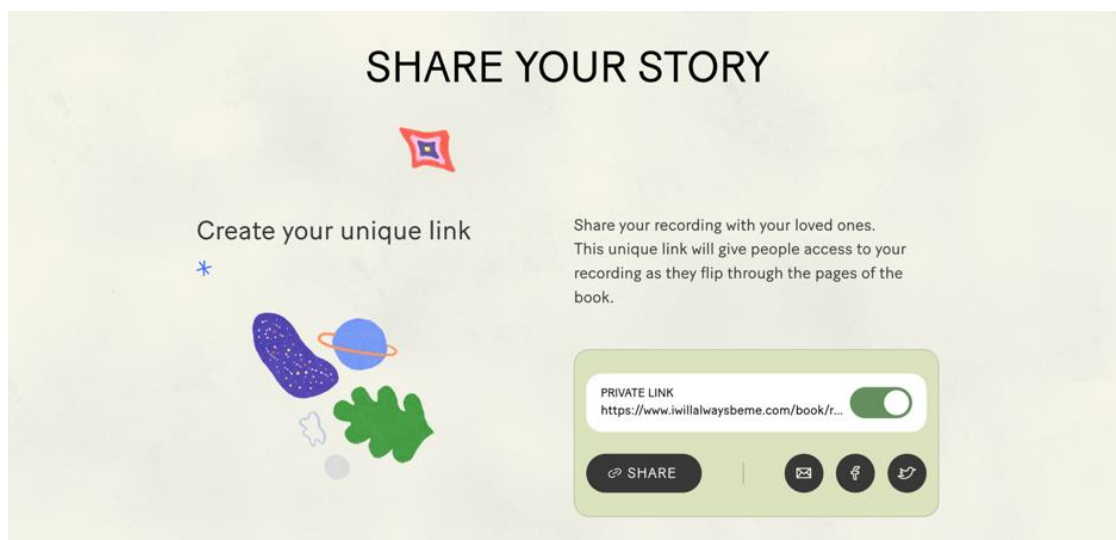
SHARE YOUR STORY

Create your unique link

Share your recording with your loved ones. This unique link will give people access to your recording as they flip through the pages of the book.

PRIVATE LINK
https://www.iwillalwaysbeme.com/book/r...

SHARE